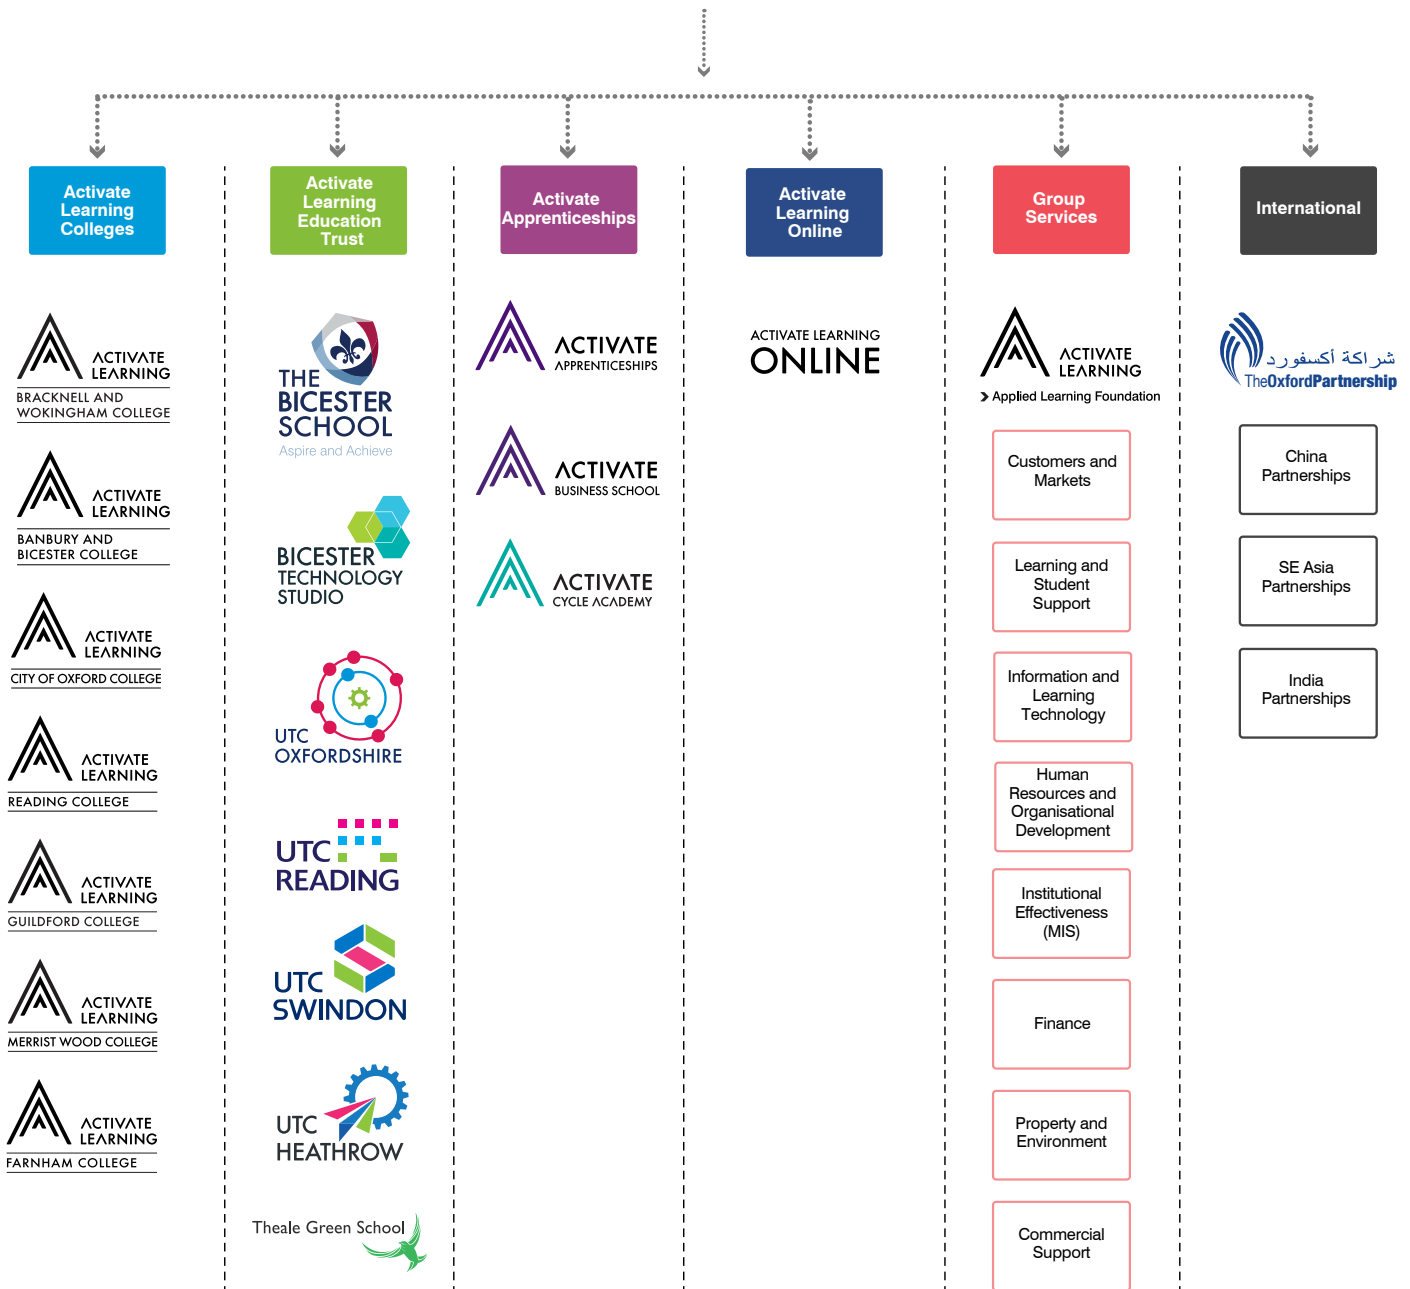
Activate Learning Colleges

ACTIVATE LEARNING
BRACKNELL AND WOKINGHAM COLLEGE

ACTIVATE LEARNING
BANBURY AND BICESTER COLLEGE

ACTIVATE LEARNING
CITY OF OXFORD COLLEGE

ACTIVATE LEARNING
READING COLLEGE

ACTIVATE LEARNING
GUILDFORD COLLEGE

ACTIVATE LEARNING
MERRIST WOOD COLLEGE

ACTIVATE LEARNING
FARNHAM COLLEGE

Activate Learning Education Trust

THE BICESTER SCHOOL
Aspire and Achieve

BICESTER TECHNOLOGY STUDIO

UTC OXFORDSHIRE

UTC READING

UTC SWINDON

UTC HEATHROW

Theale Green School

Activate Apprenticeships

ACTIVATE APPRENTICESHIPS

ACTIVATE BUSINESS SCHOOL

ACTIVATE CYCLE ACADEMY

Activate Learning Online

ACTIVATE LEARNING ONLINE

Group Services

ACTIVATE LEARNING
Applied Learning Foundation

Customers and Markets

Learning and Student Support

Information and Learning Technology

Human Resources and Organisational Development

Institutional Effectiveness (MIS)

Finance

Property and Environment

Commercial Support

International

شراكة أكسفورد
TheOxfordPartnership

China Partnerships

SE Asia Partnerships

India Partnerships